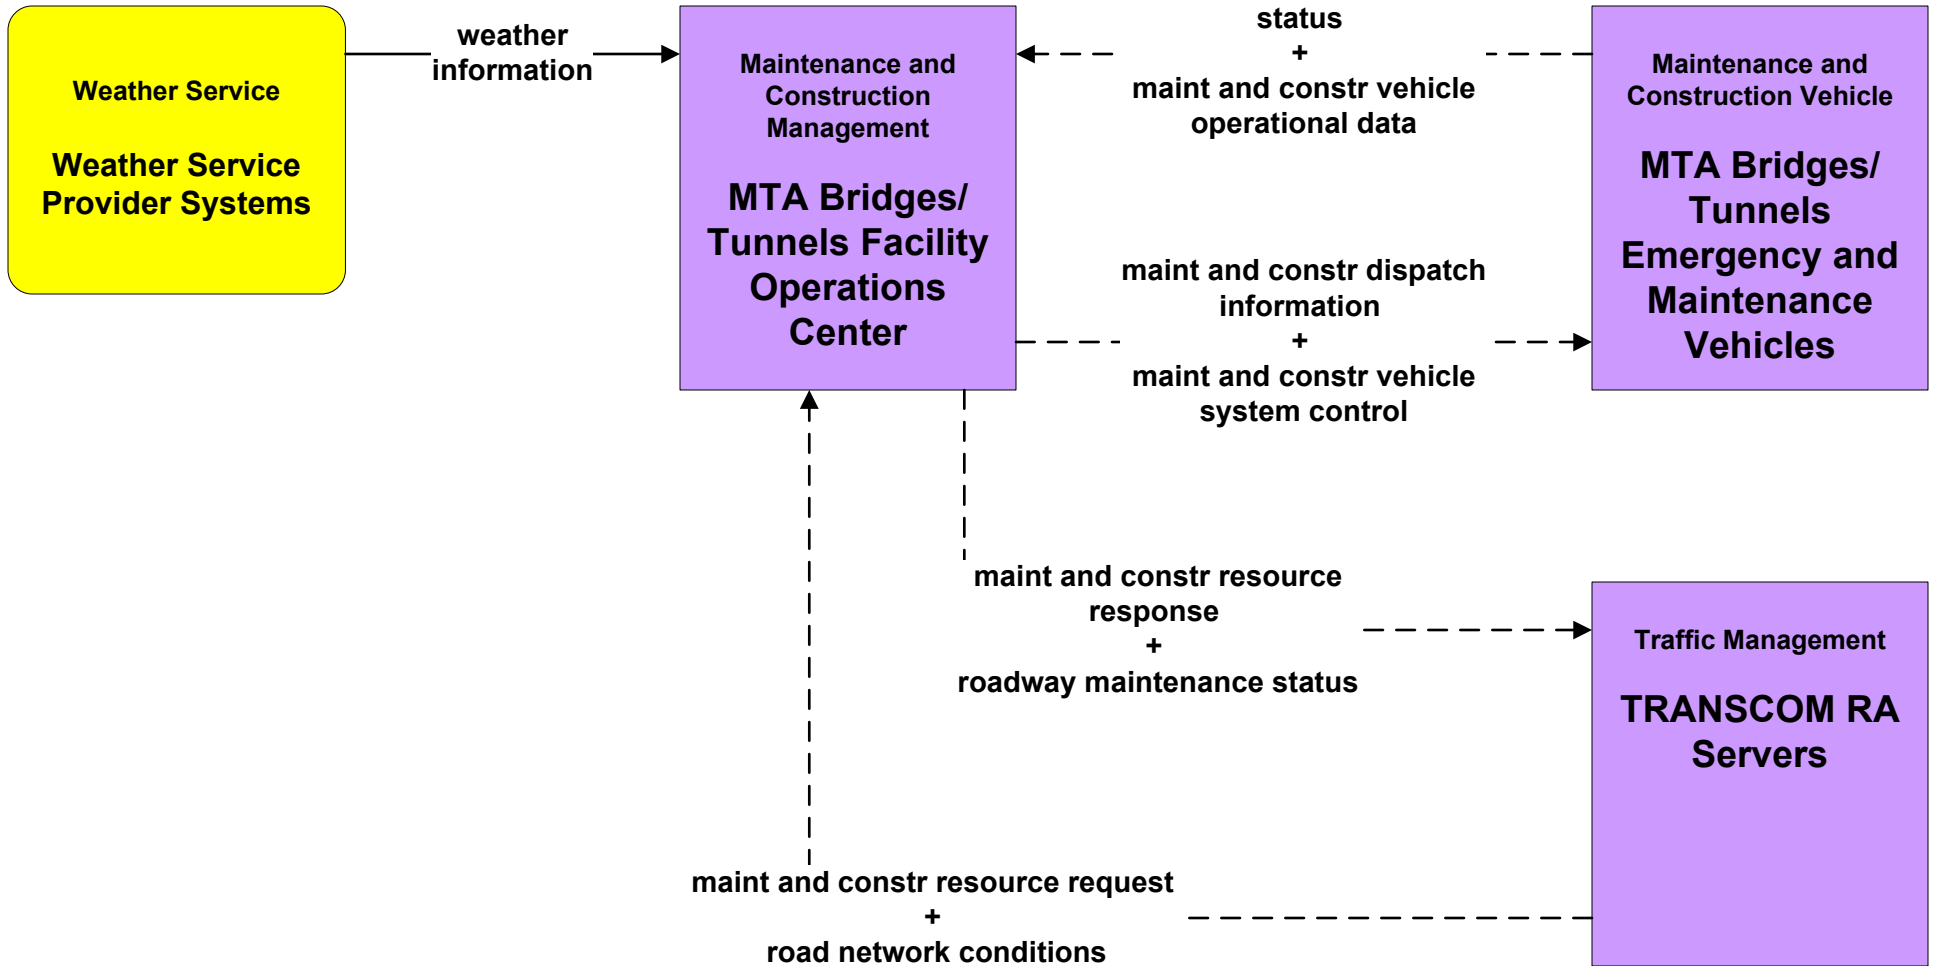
Weather Service

Weather Service Provider Systems

weather information

Maintenance and Construction Management

MTA Bridges/ Tunnels Facility Operations Center

status
+
maint and constr vehicle operational data

Maintenance and Construction Vehicle

MTA Bridges/ Tunnels Emergency and Maintenance Vehicles

maint and constr dispatch information
+
maint and constr vehicle system control

maint and constr resource response
+
roadway maintenance status

Traffic Management

TRANSCOM RA Servers

maint and constr resource request
+
road network conditions